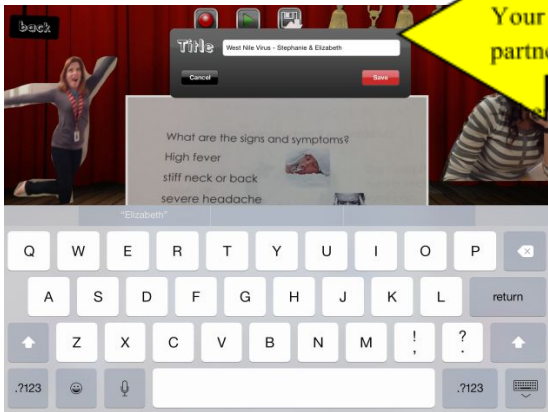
back

Title West Nile Virus - Stephanie & Elizabeth

Cancel

Save

Your partn

What are the signs and symptoms?
High fever
stiff neck or back
severe headache

"Elizabeth"

Q W E R T Y U I O P

A S D F G H J K L return

Z X C V B N M ! , ? .

.?123 .?123